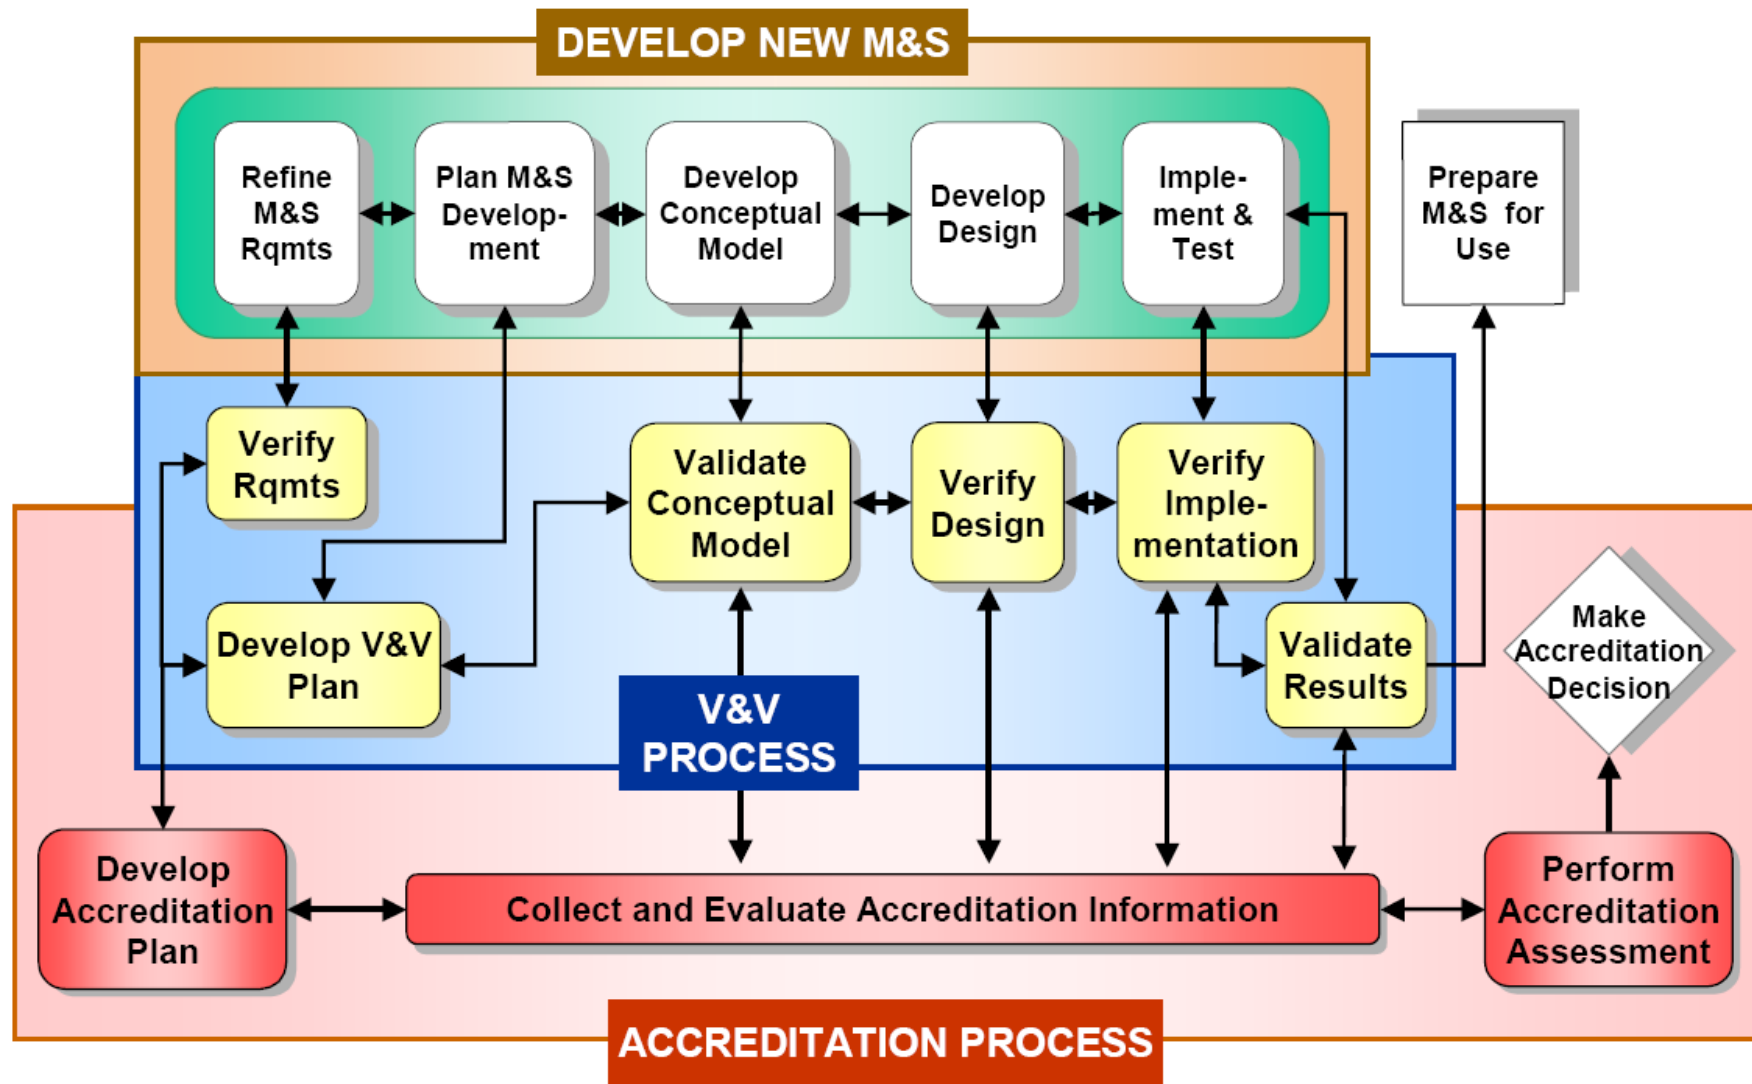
DEVELOP NEW M&S

Refine M&S Rqmts

Plan M&S Development

Develop Conceptual Model

Develop Design

Implement & Test

Prepare M&S for Use

Verify Rqmts

Validate Conceptual Model

Verify Design

Verify Implementation

Develop V&V Plan

Validate Results

Make Accreditation Decision

V&V PROCESS

Develop Accreditation Plan

Collect and Evaluate Accreditation Information

Perform Accreditation Assessment

ACCREDITATION PROCESS